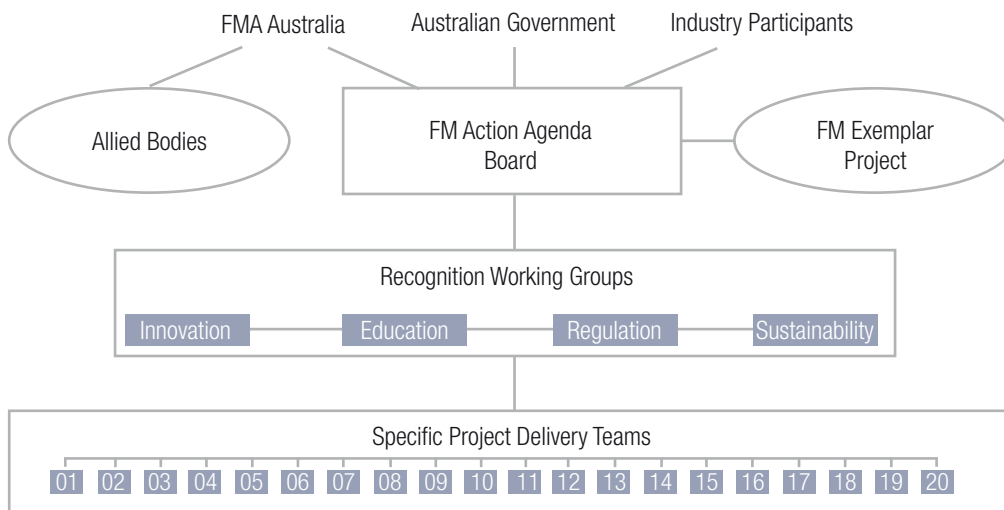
FMA Australia
Australian Government
Industry Participants

Allied Bodies

FM Action Agenda Board

FM Exemplar Project

Recognition Working Groups

Innovation
Education
Regulation
Sustainability

Specific Project Delivery Teams

01 02 03 04 05 06 07 08 09 10 11 12 13 14 15 16 17 18 19 20